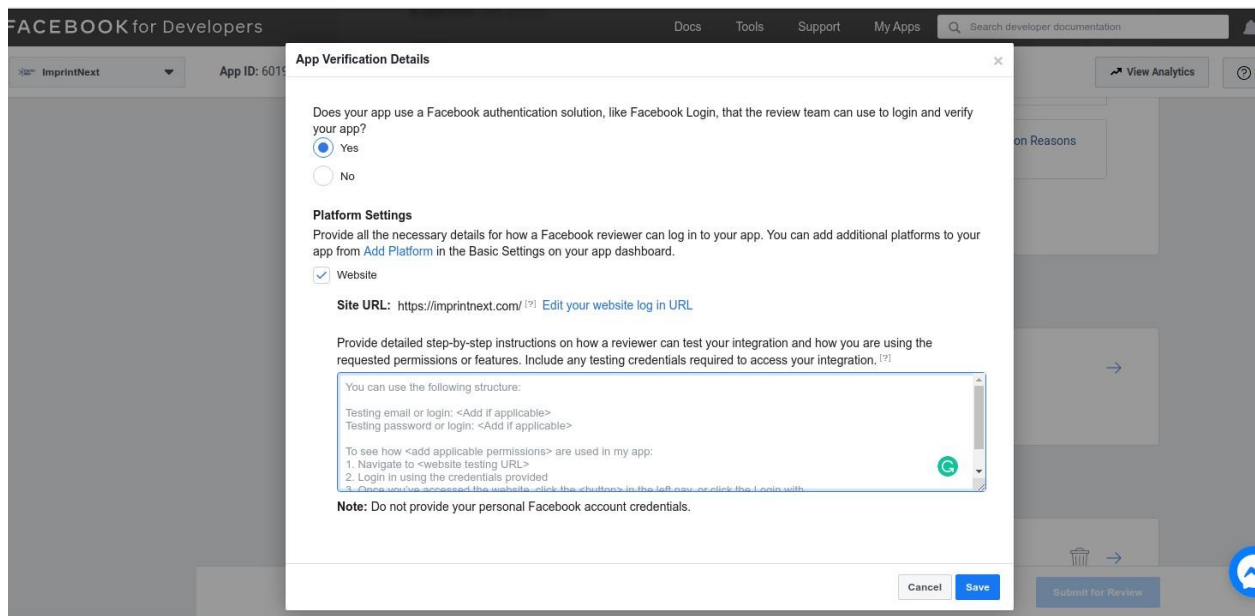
FACEBOOK for Developers

Docs Tools Support My Apps

Search developer documentation

ImprintNext

App ID: 6019

View Analytics

on Reasons

Submit for Review

App Verification Details

×

Does your app use a Facebook authentication solution, like Facebook Login, that the review team can use to login and verify your app?

Yes

No

Platform Settings

Provide all the necessary details for how a Facebook reviewer can log in to your app. You can add additional platforms to your app from Add Platform in the Basic Settings on your app dashboard.

Website

Site URL: https://imprintnext.com/ [?] Edit your website log in URL

Provide detailed step-by-step instructions on how a reviewer can test your integration and how you are using the requested permissions or features. Include any testing credentials required to access your integration. [?]

You can use the following structure:

Testing email or login: <Add if applicable>
Testing password or login: <Add if applicable>

To see how <add applicable permissions> are used in my app:
1. Navigate to <website testing URL>
2. Login in using the credentials provided
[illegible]

Note: Do not provide your personal Facebook account credentials.

Cancel Save